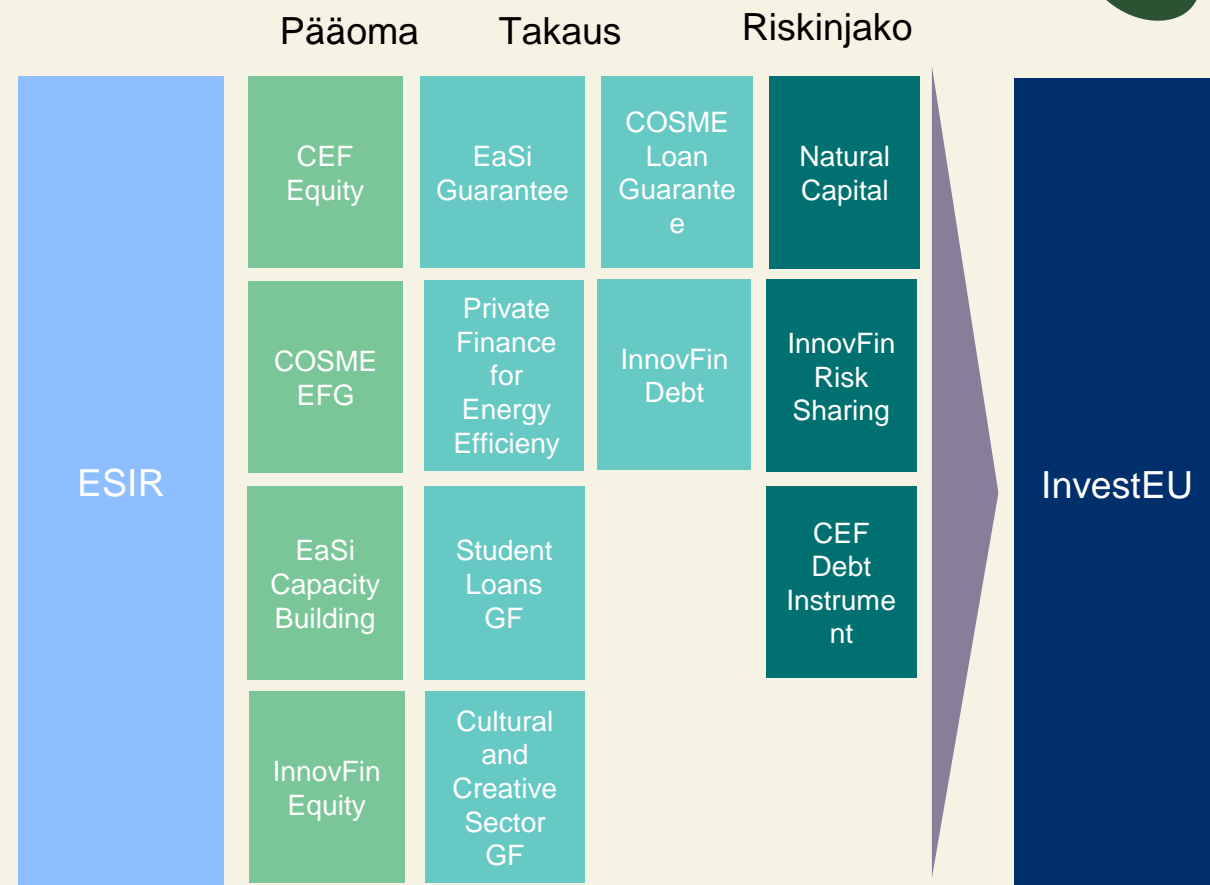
Pääoma Takaus Riskinjako

ESIR

CEF Equity

COSME EFG

EaSi Capacity Building

InnovFin Equity

EaSi Guarantee

Private Finance for Energy Efficieny

Student Loans GF

Cultural and Creative Sector GF

COSME Loan Guarante e

InnovFin Debt

Natural Capital

InnovFin Risk Sharing

CEF Debt Instrume nt

InvestEU